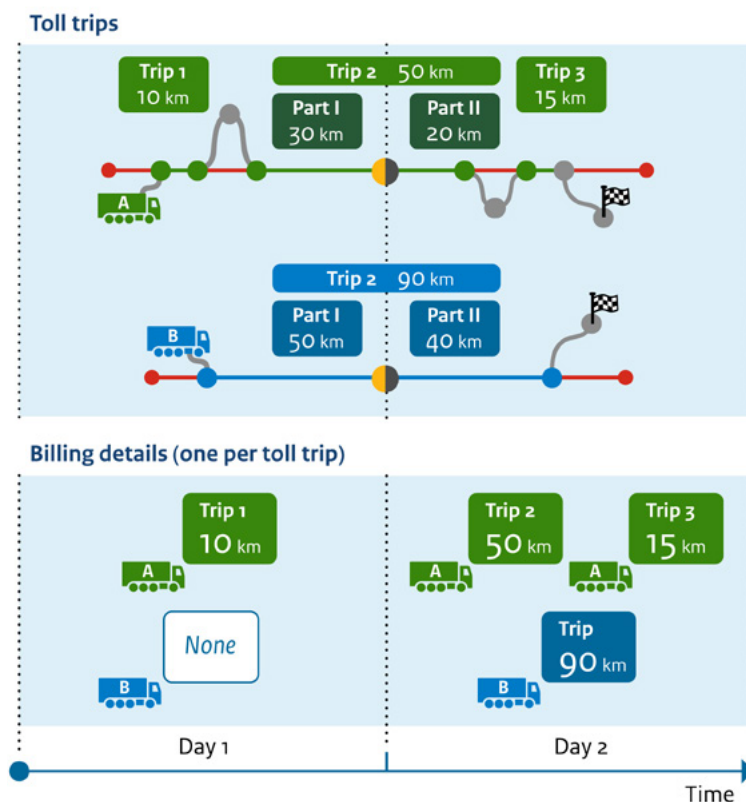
Toll trips

Trip 1
10 km

Trip 2 50 km

Part I
30 km

Part II
20 km

Trip 3
15 km

A

Trip 2 90 km

Part I
50 km

Part II
40 km

B

Billing details (one per toll trip)

Trip 1
10 km

A

None

B

Trip 2
50 km

A

Trip 3
15 km

A

Trip
90 km

B

Day 1

Day 2

Time